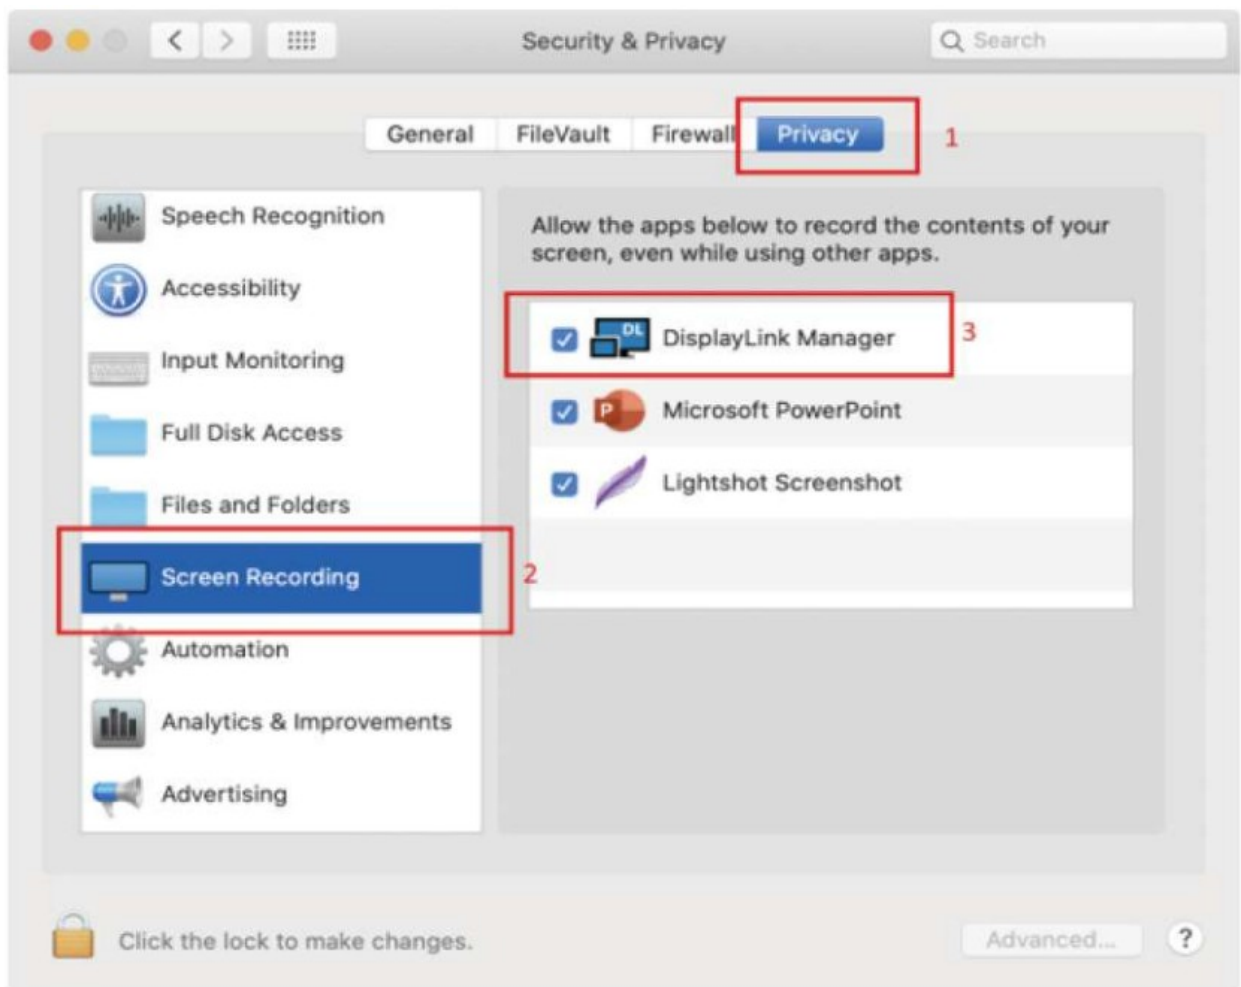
Security & Privacy

Search

General FileVault Firewall Privacy 1

Speech Recognition

Accessibility

Input Monitoring

Full Disk Access

Files and Folders

Screen Recording 2

Automation

Analytics & Improvements

Advertising

Allow the apps below to record the contents of your screen, even while using other apps.

DL DisplayLink Manager 3

P Microsoft PowerPoint

Lightshot Screenshot

Click the lock to make changes.

Advanced...

?